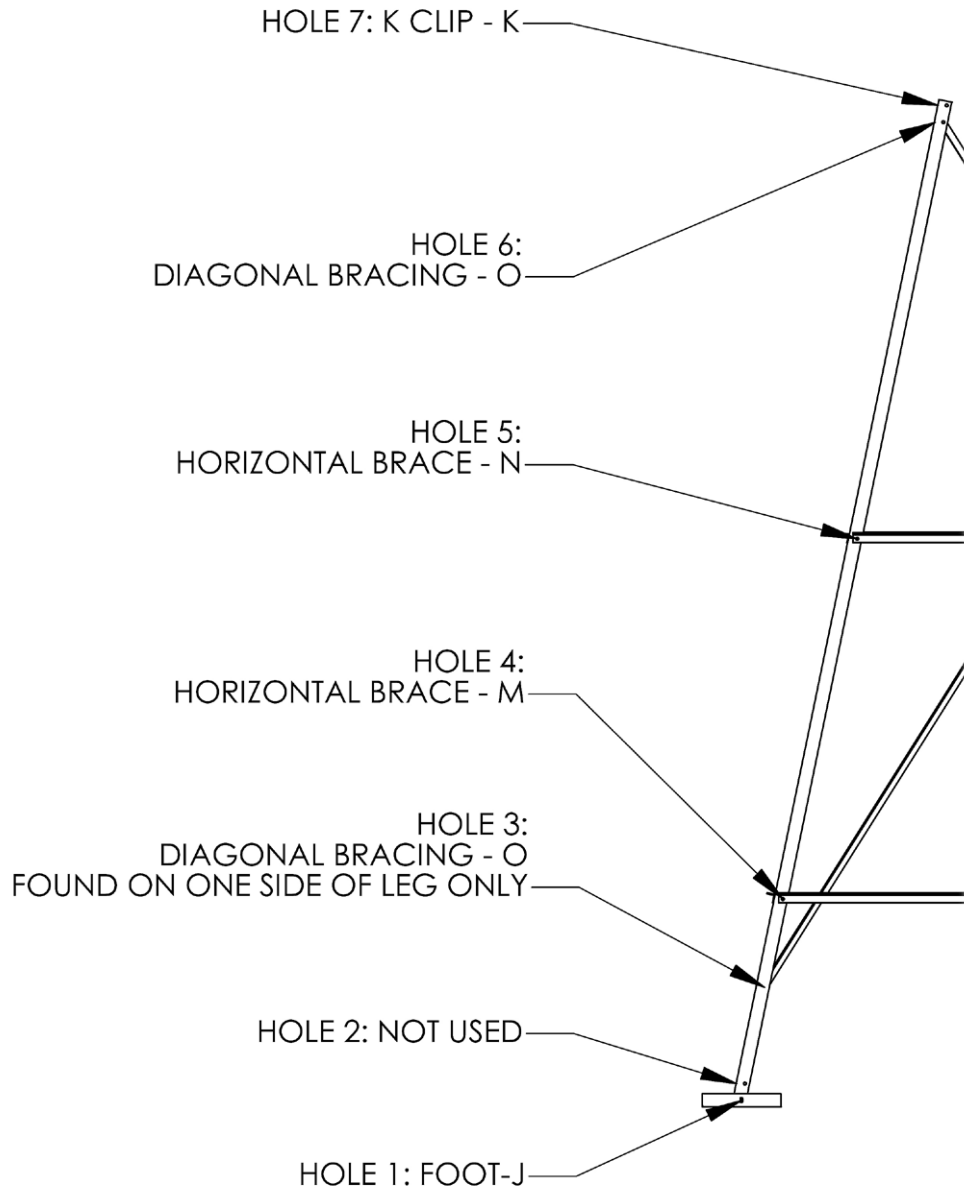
HOLE 7: K CLIP - K

HOLE 6:
DIAGONAL BRACING - O

HOLE 5:
HORIZONTAL BRACE - N

HOLE 4:
HORIZONTAL BRACE - M

HOLE 3:
DIAGONAL BRACING - O
FOUND ON ONE SIDE OF LEG ONLY

HOLE 2: NOT USED

HOLE 1: FOOT-J